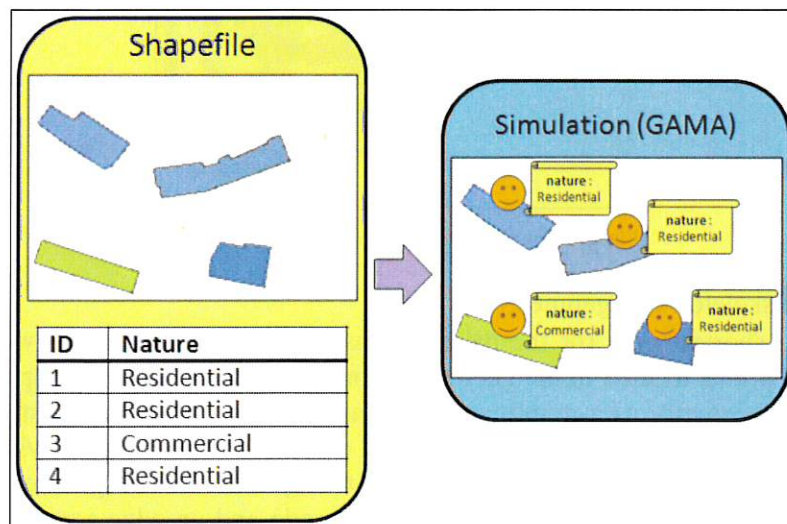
Shapefile

| ID | Nature |
|---|---|
| 1 | Residential |
| 2 | Residential |
| 3 | Commercial |
| 4 | Residential |

Simulation (GAMA)

nature : Residential

nature : Residential

nature : Commercial

nature : Residential